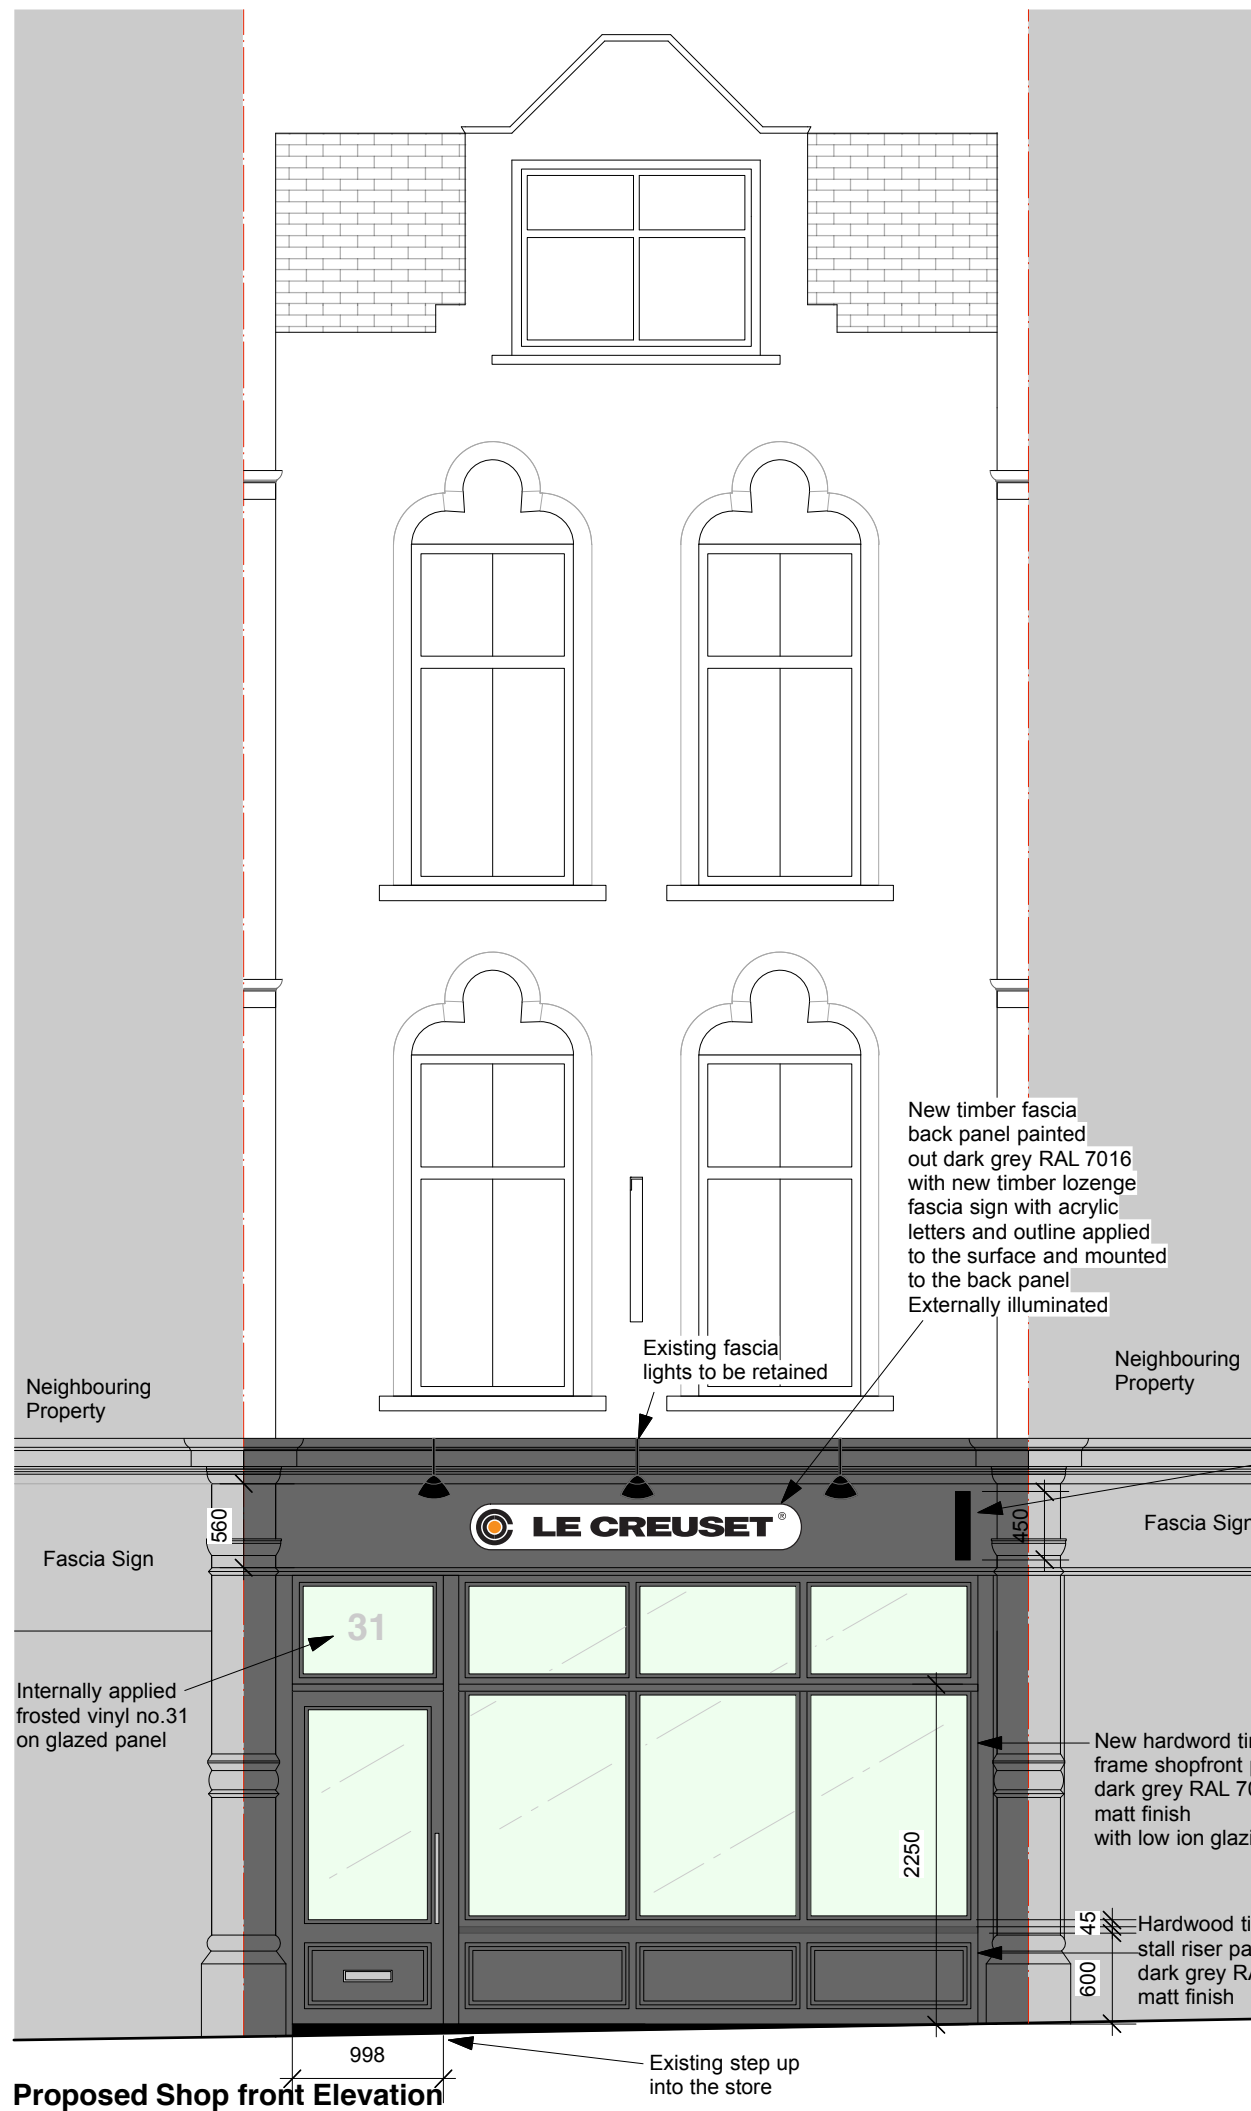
New timber fascia back panel painted out dark grey RAL 7016 with new timber lozenge fascia sign with acrylic letters and outline applied to the surface and mounted to the back panel Externally illuminated

Existing fascia lights to be retained

Neighbouring Property

Neighbouring Property

LE CREUSET®

560

450

Fascia Sign

Fascia Sign

31

Internally applied frosted vinyl no.31 on glazed panel

New hardword ti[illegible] frame shopfront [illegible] dark grey RAL 7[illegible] matt finish with low ion glazi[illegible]

2250

45

Hardwood ti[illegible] stall riser pa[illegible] dark grey R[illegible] matt finish

600

998

Existing step up into the store

Proposed Shop front Elevation